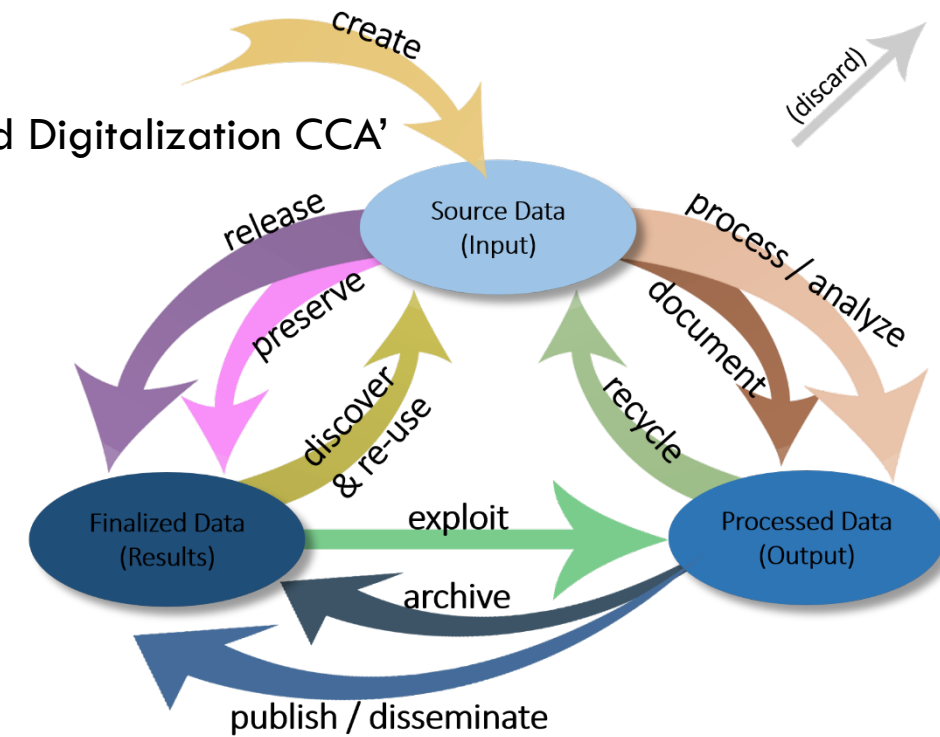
d Digitalization CCA'

create

(discard)

Source Data
(Input)

release

preserve

discover & re-use

process / analyze

document

recycle

Finalized Data
(Results)

exploit

Processed Data
(Output)

archive

publish / disseminate